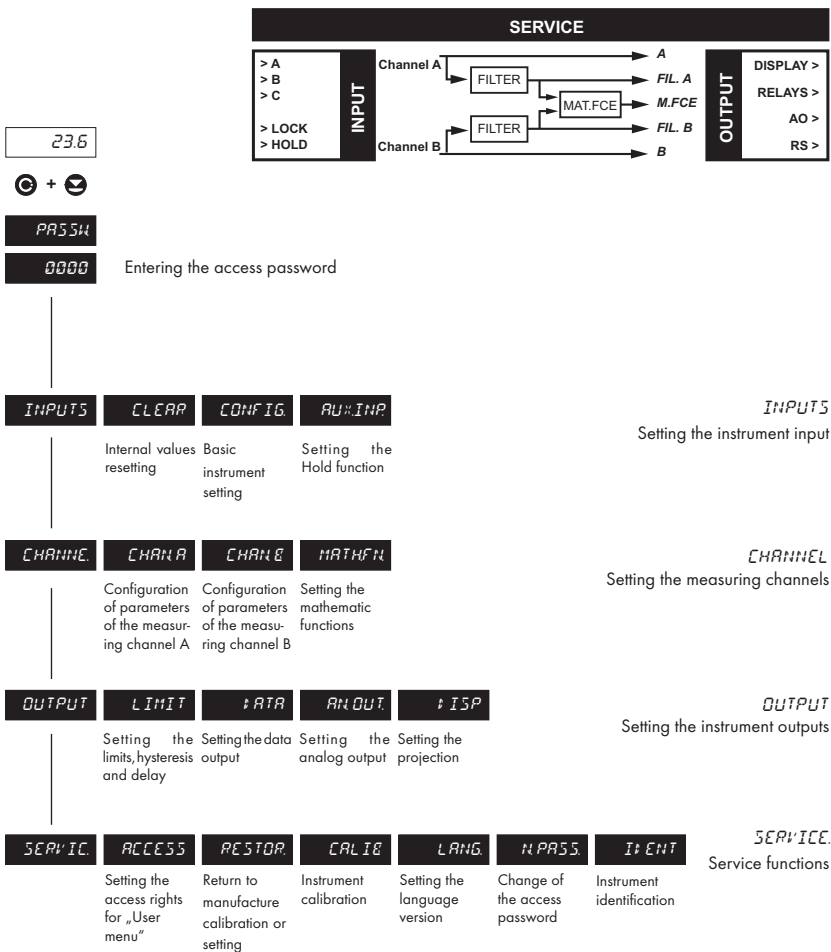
SERVICE

> A
> B
> C
> LOCK
> HOLD

INPUT

Channel A
FILTER
MAT.FCE
FILTER
Channel B

A
FIL. A
M.FCE
FIL. B
B

OUTPUT

DISPLAY >
RELAYS >
AO >
RS >

23.6

PASSW.

0000

Entering the access password

INPUTS
CLEAR
Internal values resetting
CONFIG.
Basic instrument setting
AUX.INP.
Setting the Hold function

INPUTS
Setting the instrument input

CHANNE.
CHAN. A
Configuration of parameters of the measuring channel A
CHAN. B
Configuration of parameters of the measuring channel B
MATHFN.
Setting the mathematic functions

CHANNEL
Setting the measuring channels

OUTPUT
LIMIT
Setting the limits, hysteresis and delay
DATA
Setting the data output
AN. OUT.
Setting the analog output
DISP
Setting the projection

OUTPUT
Setting the instrument outputs

SERVIC.
ACCESS
Setting the access rights for „User menu"
RESTOR.
Return to manufacture calibration or setting
CALIB
Instrument calibration
LANG.
Setting the language version
N.PASS.
Change of the access password
IDENT
Instrument identification

SERVICE.
Service functions